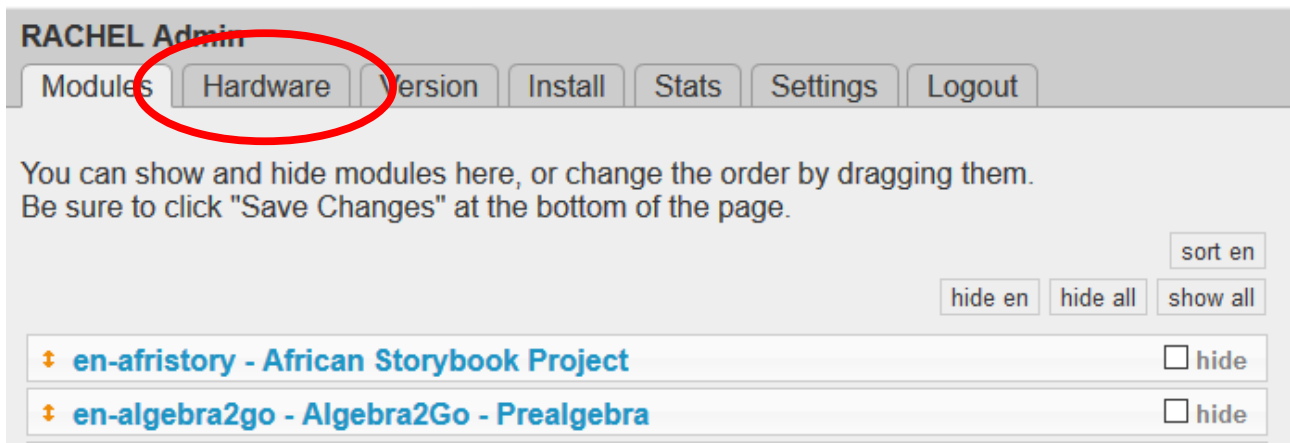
RACHEL Admin

Modules | Hardware | Version | Install | Stats | Settings | Logout

You can show and hide modules here, or change the order by dragging them.
Be sure to click "Save Changes" at the bottom of the page.

sort en

hide en | hide all | show all

↕ en-afristory - African Storybook Project ☐ hide

↕ en-algebra2go - Algebra2Go - Prealgebra ☐ hide